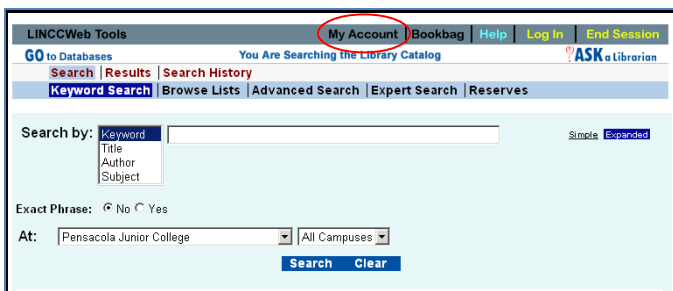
LINCCWeb Tools | My Account | Bookbag | Help | Log In | End Session

GO to Databases

You Are Searching the Library Catalog

ASK a Librarian

Search | Results | Search History

Keyword Search | Browse Lists | Advanced Search | Expert Search | Reserves

Search by:

Keyword
Title
Author
Subject

Simple Expanded

Exact Phrase: No Yes

At: Pensacola Junior College | All Campuses

Search Clear